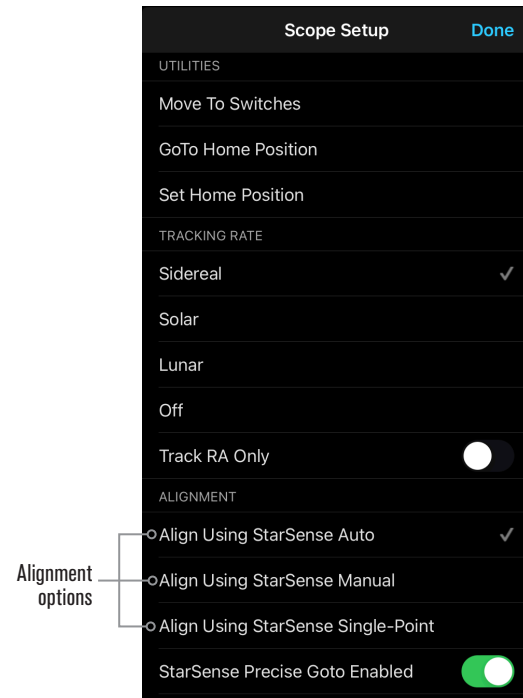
Scope Setup
Done

UTILITIES

Move To Switches

GoTo Home Position

Set Home Position

TRACKING RATE

Sidereal ✓

Solar

Lunar

Off

Track RA Only

ALIGNMENT

Align Using StarSense Auto ✓

Align Using StarSense Manual

Align Using StarSense Single-Point

StarSense Precise Goto Enabled

Alignment options